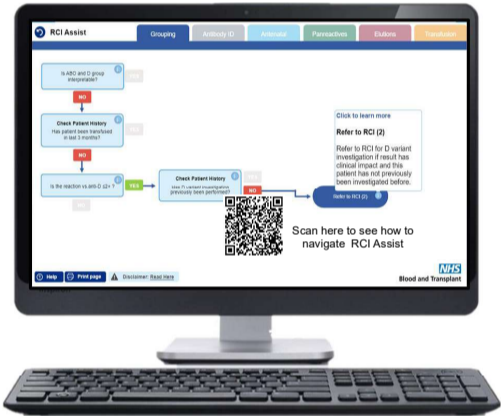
RCI Assist

Grouping

Antibody ID

Antenatal

Panreactives

Elutions

Transfusion

Is ABO and D group interpretable?

YES

NO

Check Patient History

Has patient been transfused in last 3 months?

NO

Is the reaction vs anti-D ≤2+ ?

YES

NO

Check Patient History

Has D variant investigation previously been performed?

NO

Refer to RCI (2)

Click to learn more

Refer to RCI (2)

Refer to RCI for D variant investigation if result has clinical impact and this patient has not previously been investigated before.

Scan here to see how to navigate RCI Assist

Help

Print page

Disclaimer: Read Here

NHS

Blood and Transplant